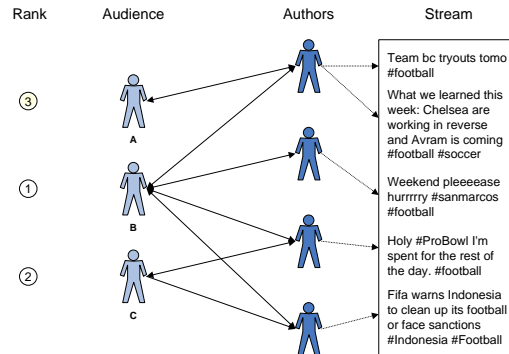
Rank

Audience

Authors

Stream

3

1

2

A

B

C

Team bc tryouts tomo #football

What we learned this week: Chelsea are working in reverse and Avram is coming #football #soccer

Weekend pleeeease hurrrrry #sanmarcos #football

Holy #ProBowl I'm spent for the rest of the day. #football

Fifa warns Indonesia to clean up its football or face sanctions #Indonesia #Football